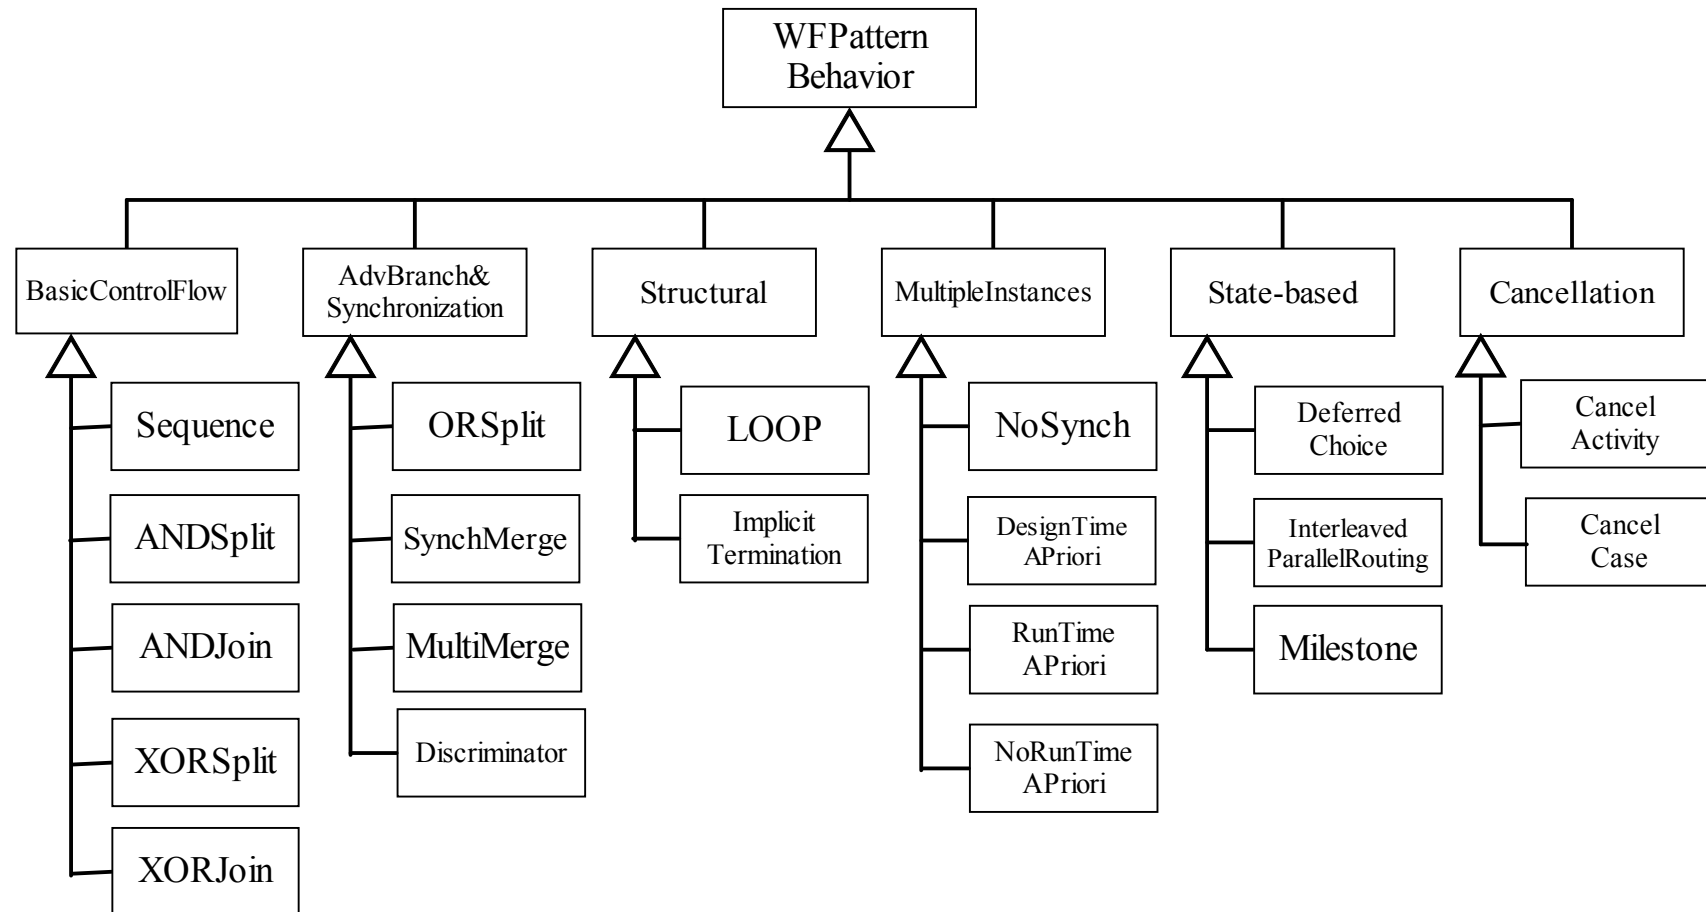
WFPattern Behavior

BasicControlFlow

Sequence

ANDSplit

ANDJoin

XORSplit

XORJoin

AdvBranch& Synchronization

ORSplit

SynchMerge

MultiMerge

Discriminator

Structural

LOOP

Implicit Termination

MultipleInstances

NoSynch

DesignTime APriori

RunTime APriori

NoRunTime APriori

State-based

Deferred Choice

Interleaved ParallelRouting

Milestone

Cancellation

Cancel Activity

Cancel Case